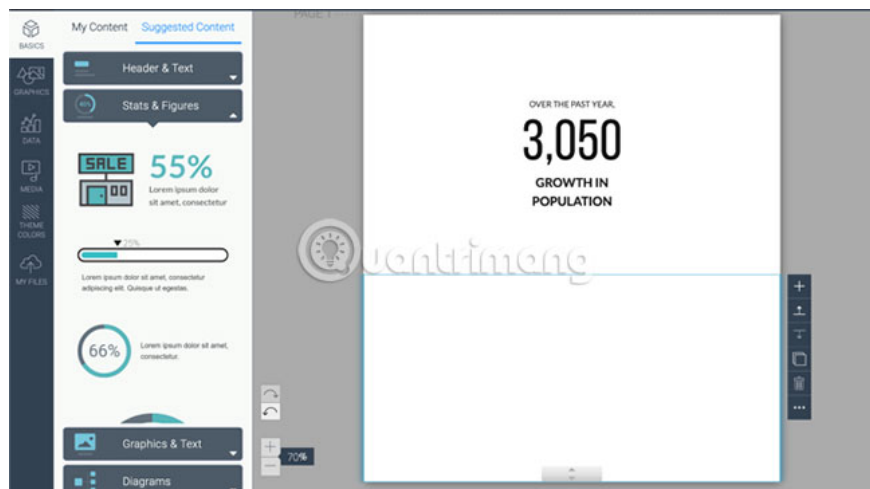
BASICS

GRAPHICS

DATA

MEDIA

THEME COLORS

MY FILES

My Content
Suggested Content

Header & Text

Stats & Figures

SALE
55%
Lorem ipsum dolor sit amet, consectetur

25%
Lorem ipsum dolor sit amet, consectetur adipiscing elit. Quisque ut egestas.

66%
Lorem ipsum dolor sit amet, consectetur.

Graphics & Text

Diagrams

PAGE 1

OVER THE PAST YEAR,
3,050
GROWTH IN POPULATION

uantrimang

70%